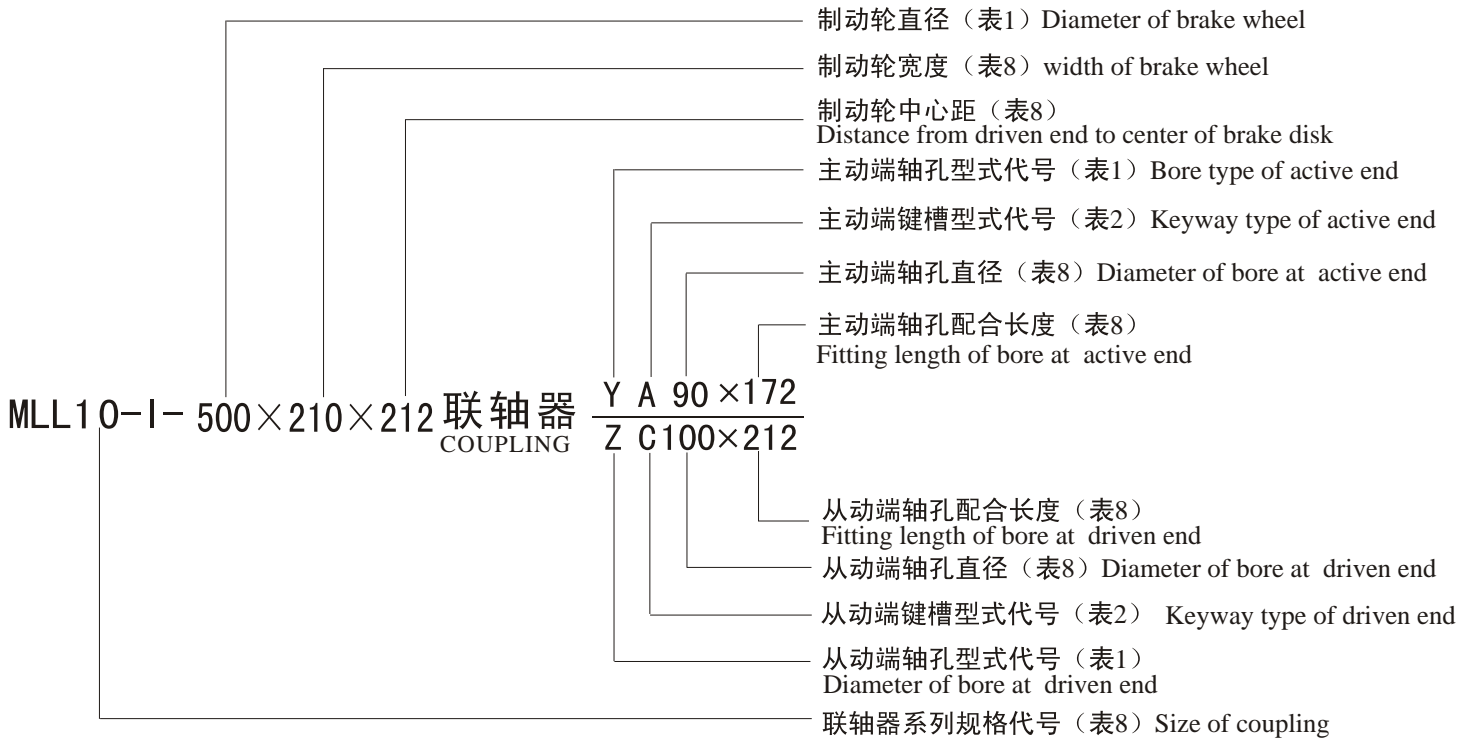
制动轮直径（表1）Diameter of brake wheel

制动轮宽度（表8）width of brake wheel

制动轮中心距（表8）
Distance from driven end to center of brake disk

主动端轴孔型式代号（表1）Bore type of active end

主动端键槽型式代号（表2）Keyway type of active end

主动端轴孔直径（表8）Diameter of bore at active end

主动端轴孔配合长度（表8）
Fitting length of bore at active end

MLL10-I-500×210×212 联轴器 COUPLING $\frac{\text{Y A 90×172}}{\text{Z C100×212}}$

从动端轴孔配合长度（表8）
Fitting length of bore at driven end

从动端轴孔直径（表8）Diameter of bore at driven end

从动端键槽型式代号（表2） Keyway type of driven end

从动端轴孔型式代号（表1）
Diameter of bore at driven end

联轴器系列规格代号（表8）Size of coupling